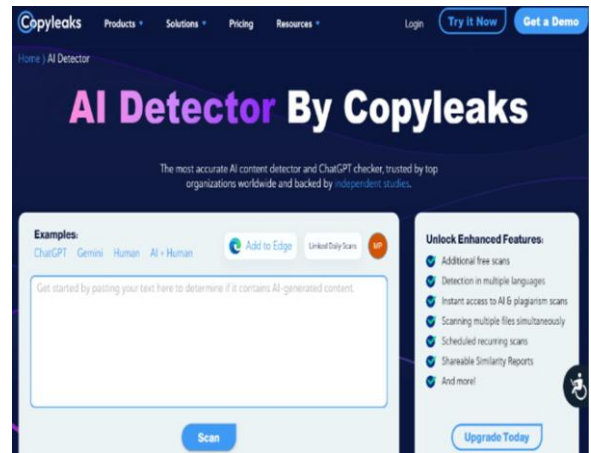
Copyleaks Products Solutions Pricing Resources Login Try it Now Get a Demo

Home > AI Detector

AI Detector By Copyleaks

The most accurate AI content detector and ChatGPT checker, trusted by top organizations worldwide and backed by independent studies.

Examples:
ChatGPT Gemini Human AI + Human

Add to Edge Unlimited Daily Scans MP

Get started by pasting your text here to determine if it contains AI-generated content.

Scan

Unlock Enhanced Features:
Additional free scans
Detection in multiple languages
Instant access to AI & plagiarism scans
Scanning multiple files simultaneously
Scheduled recurring scans
Shareable Similarity Reports
And more!

Upgrade Today